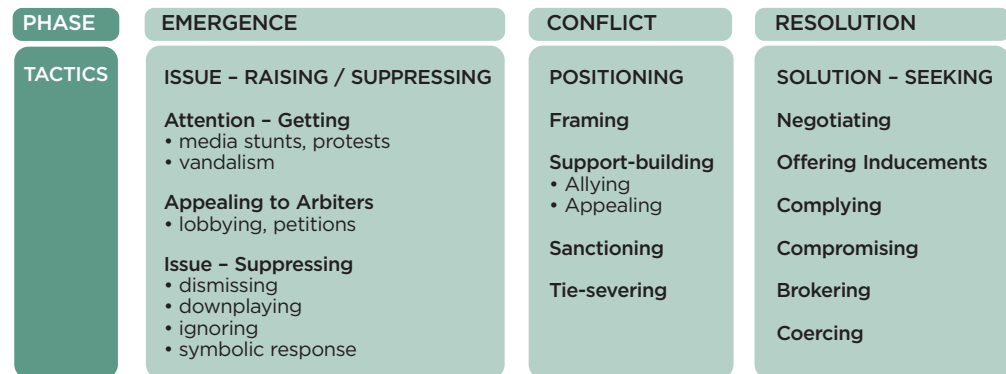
| PHASE | EMERGENCE | CONFLICT | RESOLUTION |
|---|---|---|---|
| TACTICS | ISSUE – RAISING / SUPPRESSING<br><br>Attention – Getting<br>• media stunts, protests<br>• vandalism<br><br>Appealing to Arbiters<br>• lobbying, petitions<br><br>Issue – Suppressing<br>• dismissing<br>• downplaying<br>• ignoring<br>• symbolic response | POSITIONING<br><br>Framing<br><br>Support-building<br>• Allying<br>• Appealing<br><br>Sanctioning<br><br>Tie-severing | SOLUTION – SEEKING<br><br>Negotiating<br><br>Offering Inducements<br><br>Complying<br><br>Compromising<br><br>Brokering<br><br>Coercing |